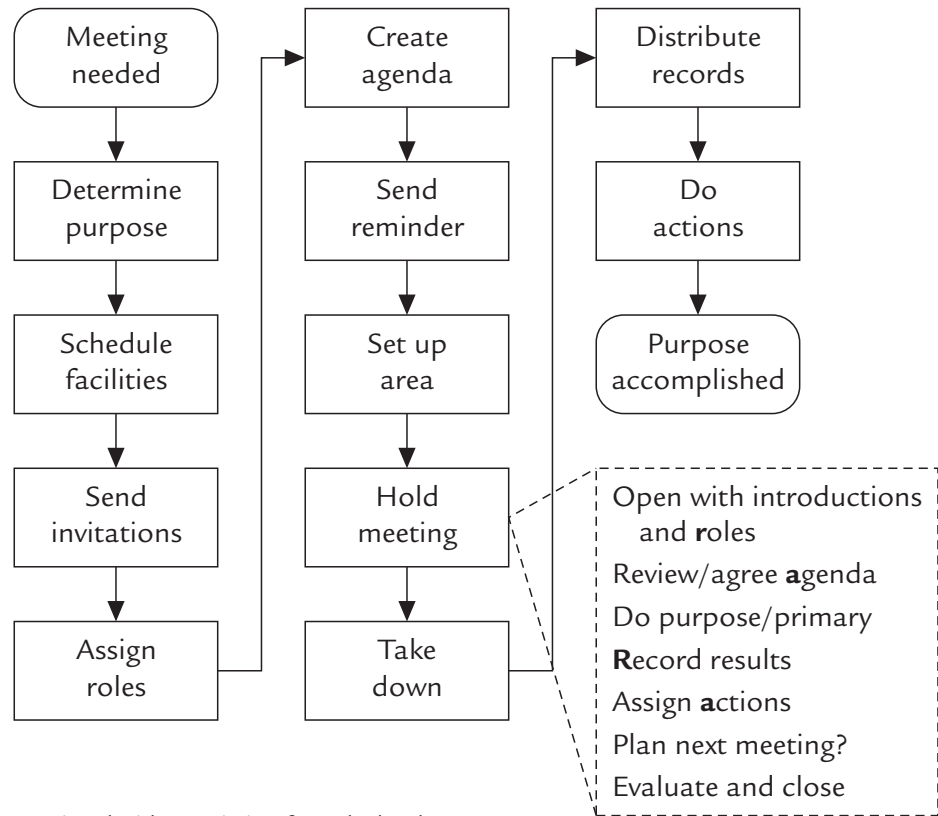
Meeting needed

Determine purpose

Schedule facilities

Send invitations

Assign roles

Create agenda

Send reminder

Set up area

Hold meeting

Take down

Distribute records

Do actions

Purpose accomplished

Open with introductions and **r**oles
Review/agree **a**genda
Do purpose/primary
**R**ecord results
Assign **a**ctions
Plan next meeting?
Evaluate and close